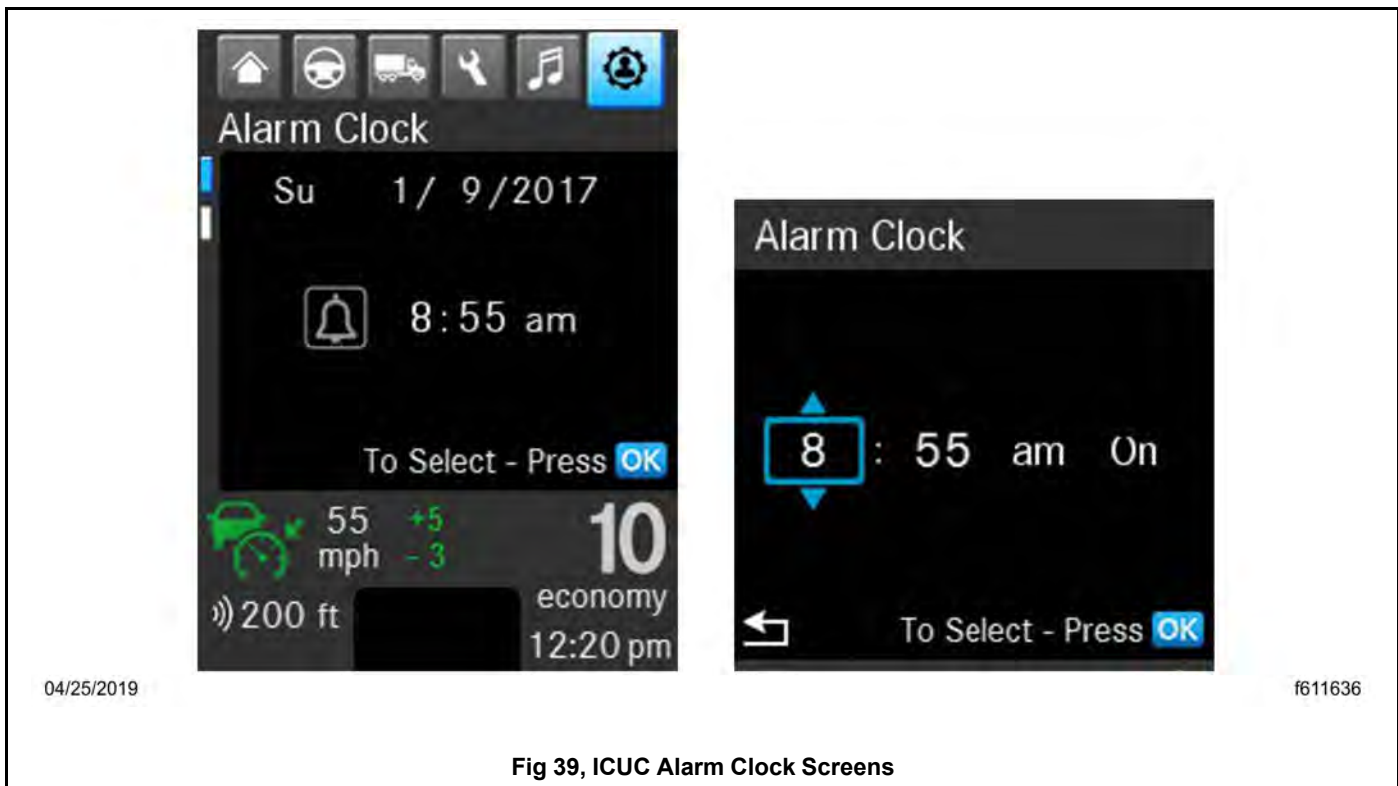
Alarm Clock

Su 1/ 9/2017

8:55 am

To Select - Press OK

55 mph +5 - 3

10 economy

200 ft

12:20 pm

Alarm Clock

8 : 55 am On

To Select - Press OK

04/25/2019

f611636

Fig 39, ICUC Alarm Clock Screens